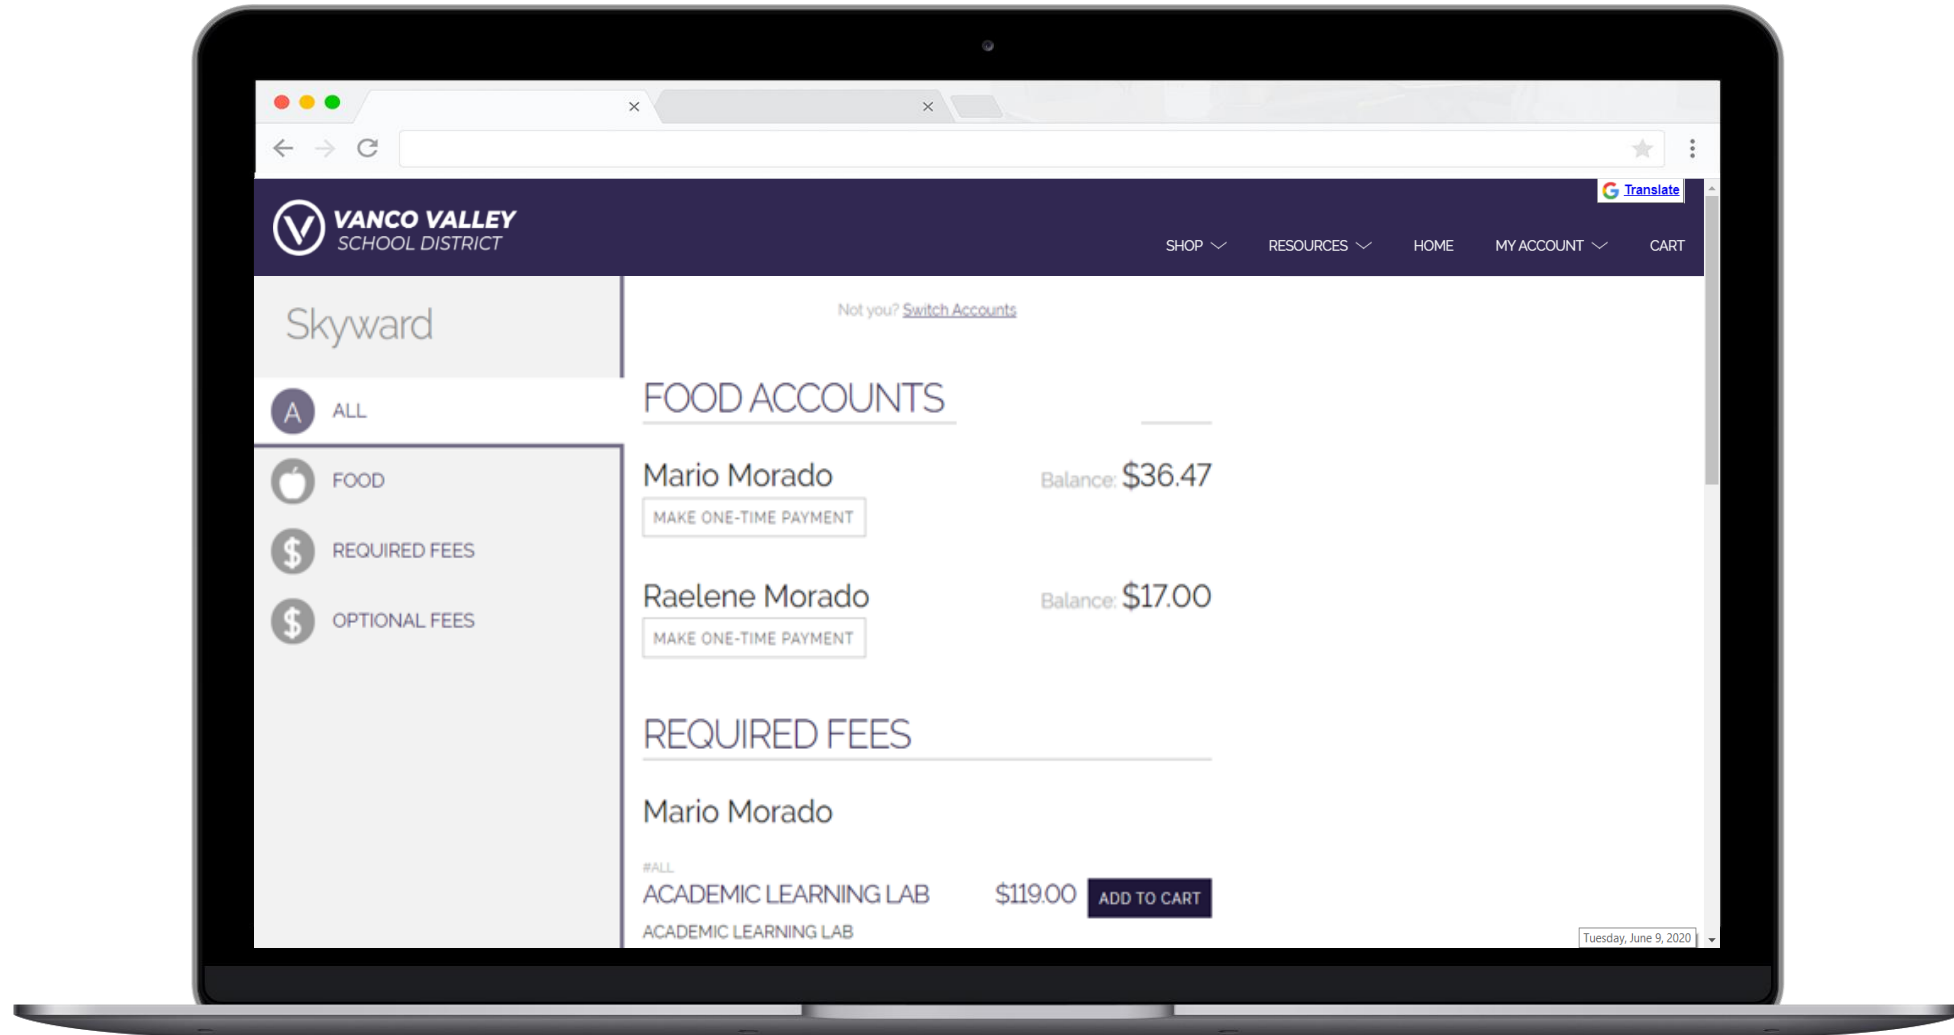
Translate

VANCO VALLEY
SCHOOL DISTRICT

SHOP RESOURCES HOME MY ACCOUNT CART

Skyward

A ALL

FOOD

REQUIRED FEES

OPTIONAL FEES

Not you? Switch Accounts

FOOD ACCOUNTS

Mario Morado Balance: $36.47

MAKE ONE-TIME PAYMENT

Raelene Morado Balance: $17.00

MAKE ONE-TIME PAYMENT

REQUIRED FEES

Mario Morado

#ALL

ACADEMIC LEARNING LAB $119.00 ADD TO CART

ACADEMIC LEARNING LAB

Tuesday, June 9, 2020